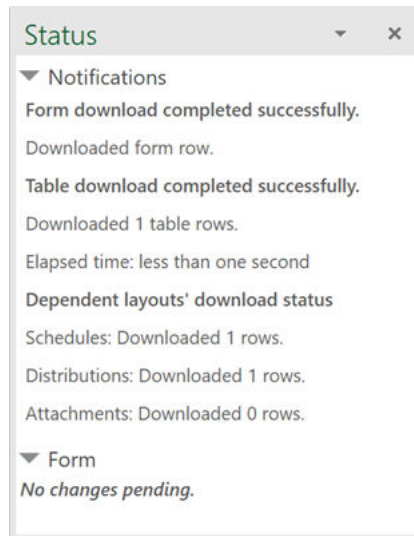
Status

Notifications

Form download completed successfully.

Downloaded form row.

Table download completed successfully.

Downloaded 1 table rows.

Elapsed time: less than one second

Dependent layouts' download status

Schedules: Downloaded 1 rows.

Distributions: Downloaded 1 rows.

Attachments: Downloaded 0 rows.

Form

No changes pending.